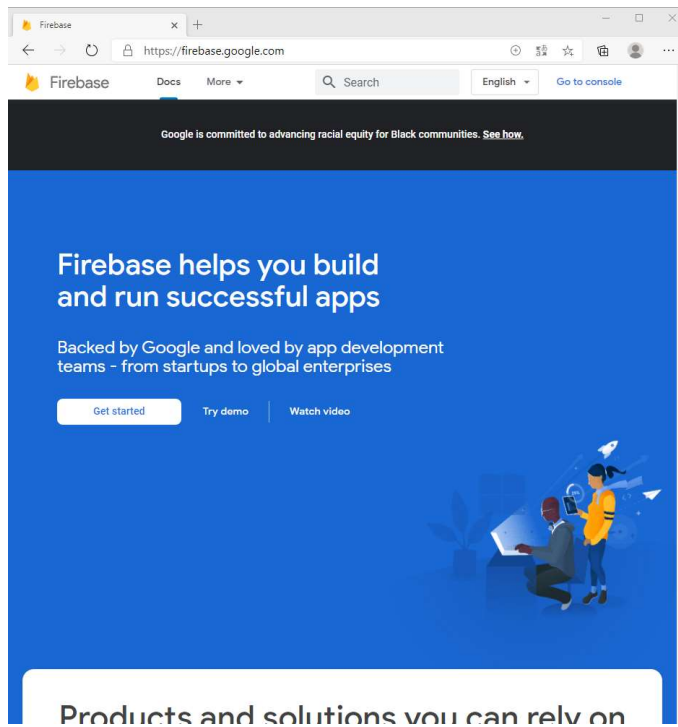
Firebase ×
+

https://firebase.google.com

Firebase Docs More Search English Go to console

Google is committed to advancing racial equity for Black communities. See how.

Firebase helps you build and run successful apps

Backed by Google and loved by app development teams - from startups to global enterprises

Get started Try demo Watch video

Products and solutions you can rely on